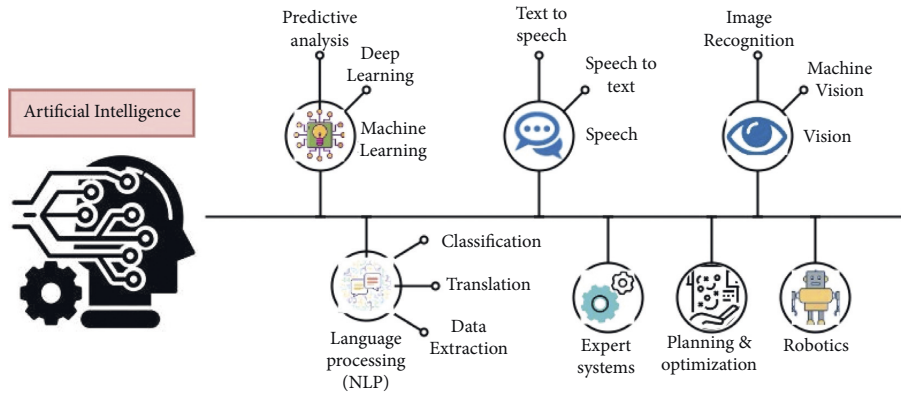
Artificial Intelligence

Predictive analysis

Deep Learning

Machine Learning

Text to speech

Speech to text

Speech

Image Recognition

Machine Vision

Vision

Classification

Translation

Data Extraction

Language processing (NLP)

Expert systems

Planning & optimization

Robotics